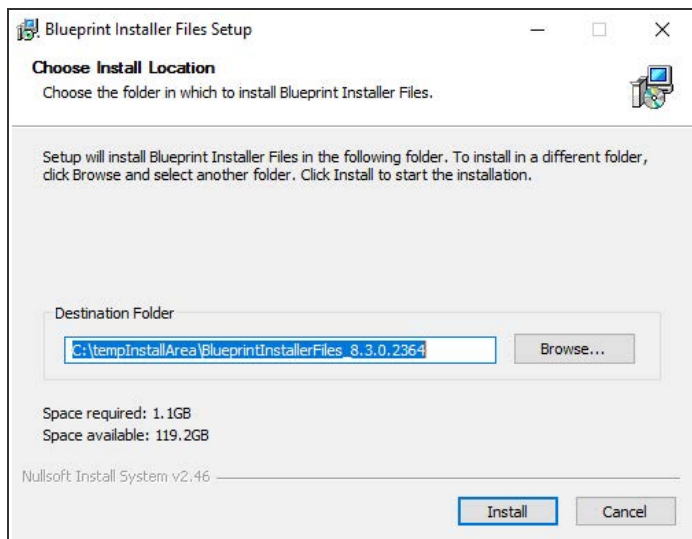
Blueprint Installer Files Setup

Choose Install Location
Choose the folder in which to install Blueprint Installer Files.

Setup will install Blueprint Installer Files in the following folder. To install in a different folder, click Browse and select another folder. Click Install to start the installation.

Destination Folder

C:\tempInstallArea\BlueprintInstallerFiles_8.3.0.2364

Browse...

Space required: 1.1GB
Space available: 119.2GB

Nullsoft Install System v2.46

Install

Cancel